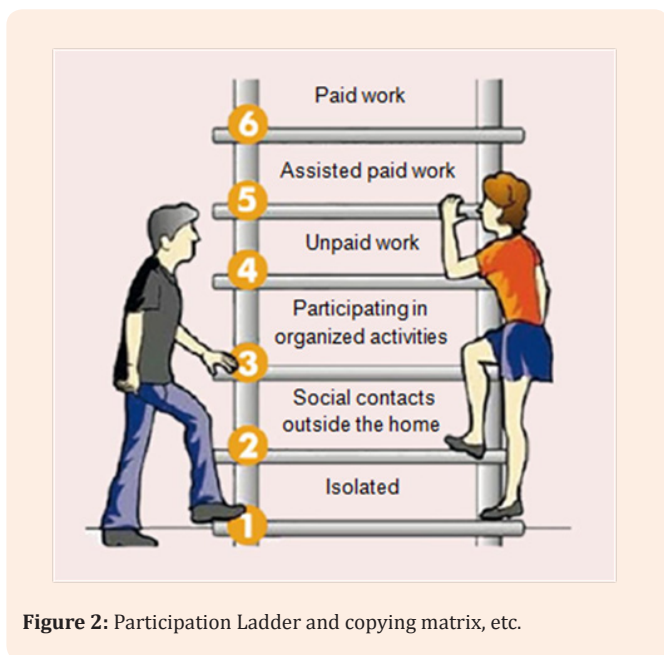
Paid work

6

Assisted paid work

5

Unpaid work

4

Participating in organized activities

3

Social contacts outside the home

2

Isolated

1

**Figure 2:** Participation Ladder and copying matrix, etc.